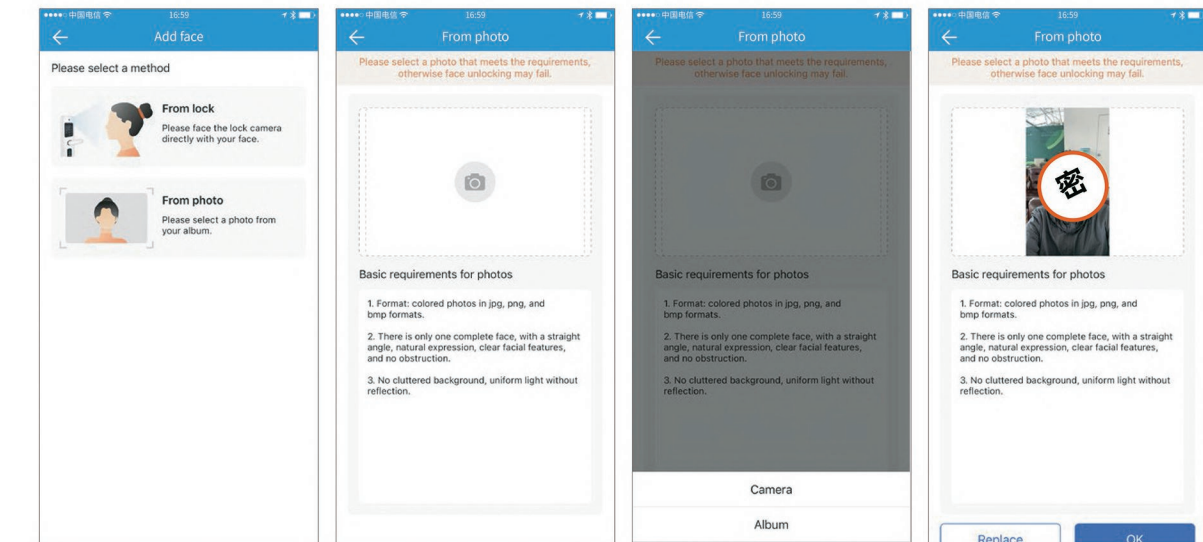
●●●●○ 中国电信 16:59

Add face

Please select a method

From lock

Please face the lock camera directly with your face.

From photo

Please select a photo from your album.

●●●●○ 中国电信 16:59

From photo

Please select a photo that meets the requirements, otherwise face unlocking may fail.

Basic requirements for photos

1. Format: colored photos in jpg, png, and bmp formats.

2. There is only one complete face, with a straight angle, natural expression, clear facial features, and no obstruction.

3. No cluttered background, uniform light without reflection.

●●●●○ 中国电信 16:59

From photo

Please select a photo that meets the requirements, otherwise face unlocking may fail.

Basic requirements for photos

1. Format: colored photos in jpg, png, and bmp formats.

2. There is only one complete face, with a straight angle, natural expression, clear facial features, and no obstruction.

3. No cluttered background, uniform light without reflection.

Camera

Album

●●●●○ 中国电信 16:59

From photo

Please select a photo that meets the requirements, otherwise face unlocking may fail.

密

Basic requirements for photos

1. Format: colored photos in jpg, png, and bmp formats.

2. There is only one complete face, with a straight angle, natural expression, clear facial features, and no obstruction.

3. No cluttered background, uniform light without reflection.

Replace

OK